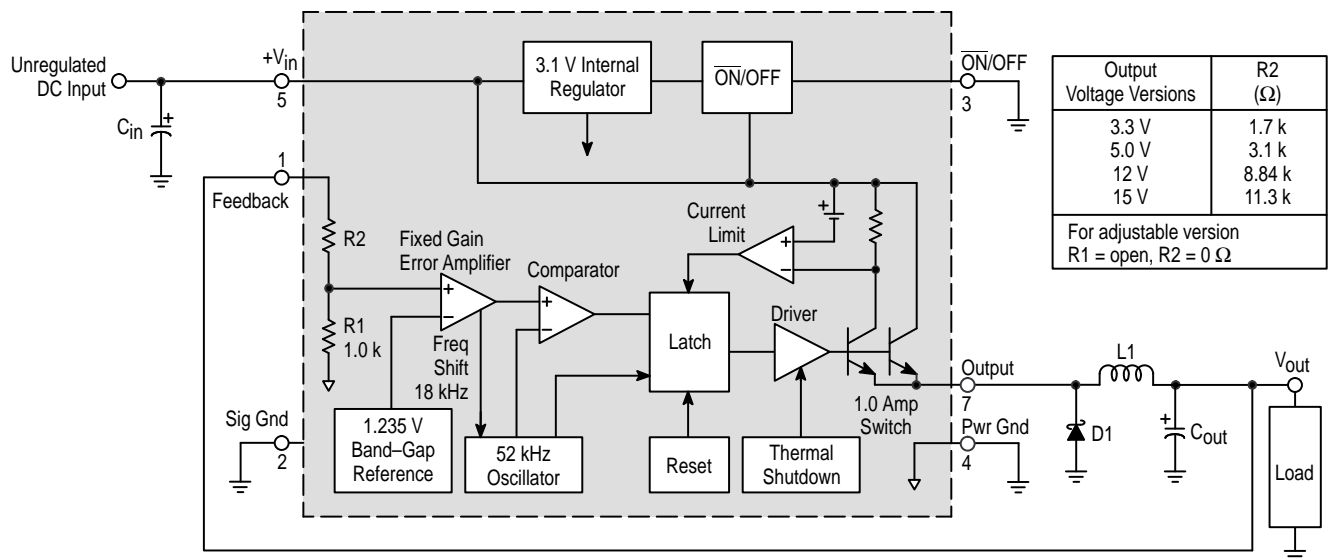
Unregulated DC Input

$C_{in}$

$+V_{in}$
5

3.1 V Internal Regulator

$\overline{ON}$/OFF

$\overline{ON}$/OFF
3

| Output Voltage Versions | R2 ($\Omega$) |
|---|---|
| 3.3 V | 1.7 k |
| 5.0 V | 3.1 k |
| 12 V | 8.84 k |
| 15 V | 11.3 k |
| For adjustable version R1 = open, R2 = 0 $\Omega$ | |

1
Feedback

R2

Fixed Gain Error Amplifier

Comparator

Current Limit

R1
1.0 k

Freq Shift 18 kHz

Latch

Driver

Output
7

L1

$V_{out}$

1.0 Amp Switch

Sig Gnd
2

1.235 V Band–Gap Reference

52 kHz Oscillator

Reset

Thermal Shutdown

Pwr Gnd
4

D1

$C_{out}$

Load